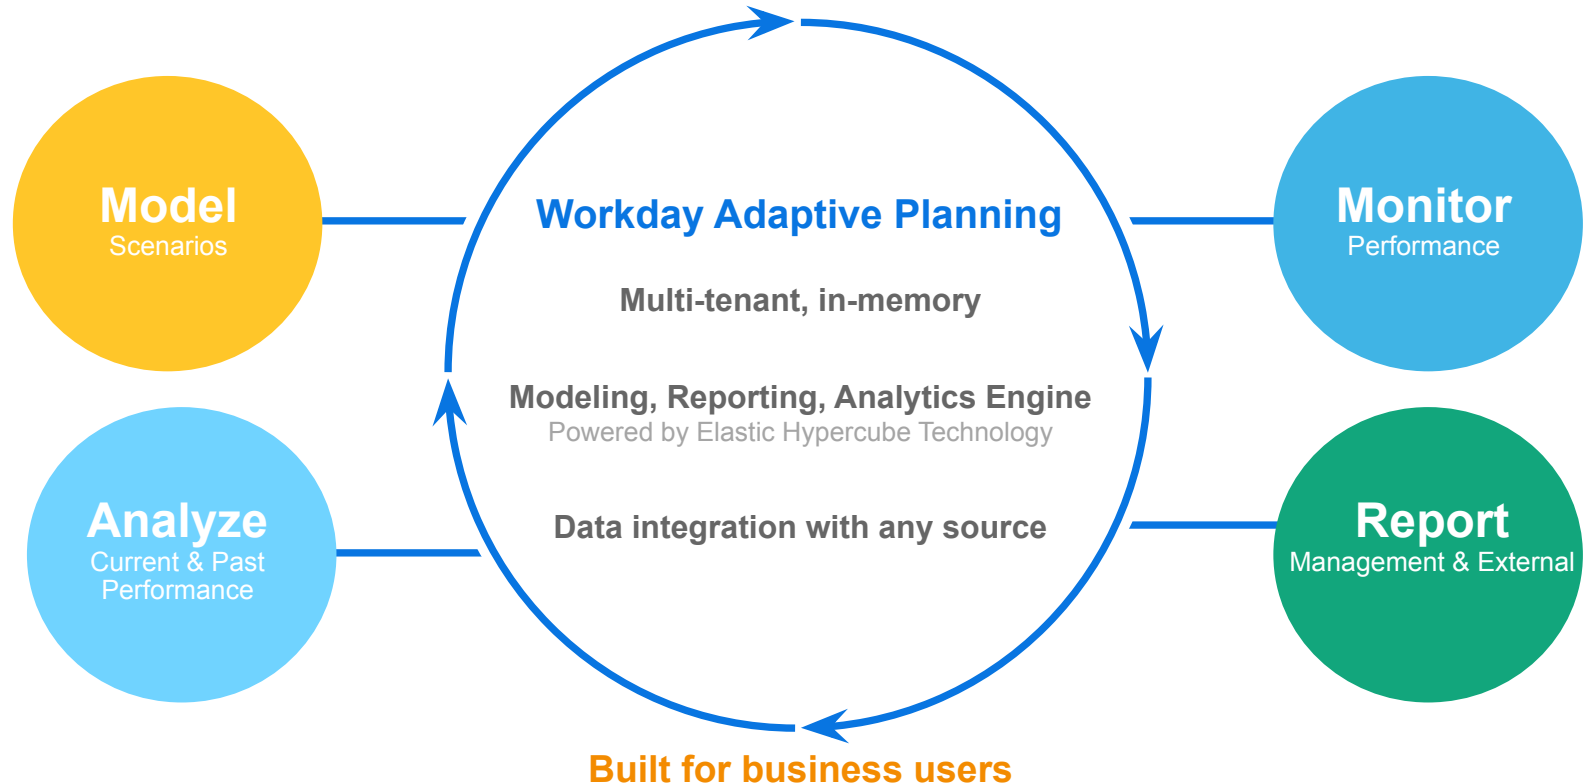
Model
Scenarios

Workday Adaptive Planning

Monitor
Performance

Multi-tenant, in-memory

Modeling, Reporting, Analytics Engine
Powered by Elastic Hypercube Technology

Analyze
Current & Past Performance

Data integration with any source

Report
Management & External

Built for business users